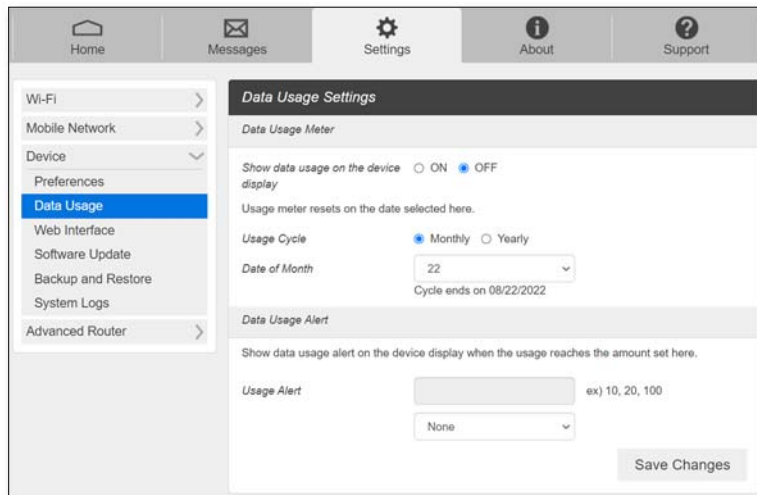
Home
Messages
Settings
About
Support

Wi-Fi
Mobile Network
Device
Preferences
Data Usage
Web Interface
Software Update
Backup and Restore
System Logs
Advanced Router

Data Usage Settings

Data Usage Meter

Show data usage on the device display ○ ON ● OFF

Usage meter resets on the date selected here.

Usage Cycle ● Monthly ○ Yearly

Date of Month 22

Cycle ends on 08/22/2022

Data Usage Alert

Show data usage alert on the device display when the usage reaches the amount set here.

Usage Alert ex) 10, 20, 100

None

Save Changes